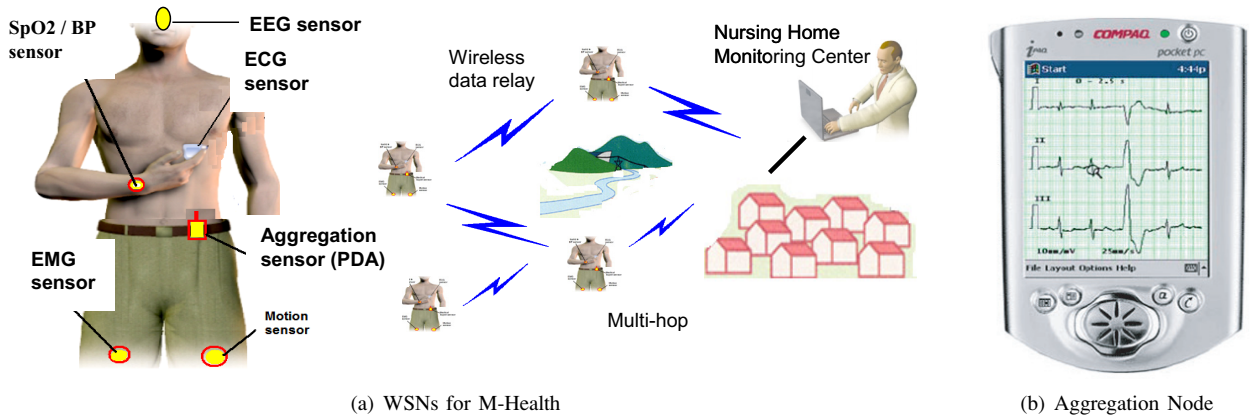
SpO2 / BP sensor

EEG sensor

ECG sensor

Aggregation sensor (PDA)

EMG sensor

Motion sensor

Wireless data relay

Nursing Home Monitoring Center

Multi-hop

COMPAQ

iPAQ

pocket pc

Start

4:44p

I

0 - 2.5 s

II

III

10mm/mV

25mm/s

File Layout Options Help

(a) WSNs for M-Health

(b) Aggregation Node